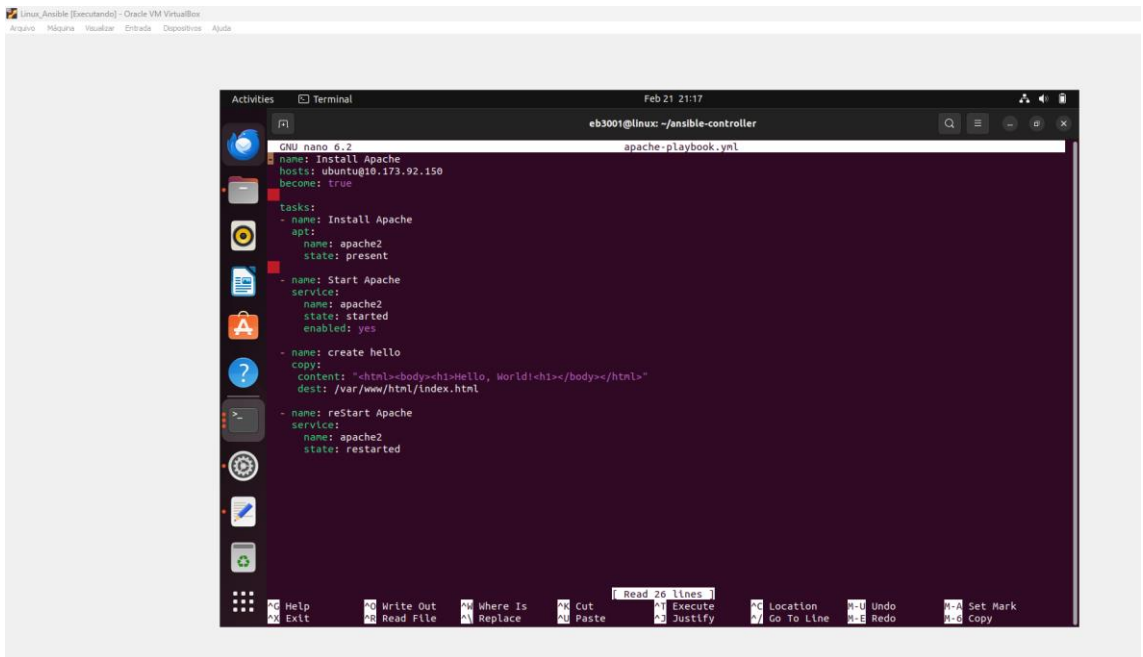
Linux_Ansible [Executando] - Oracle VM VirtualBox
Arquivo Máquina Visualizar Entrada Dispositivos Ajuda

Activities Terminal Feb 21 21:17

eb3001@linux: ~/ansible-controller

GNU nano 6.2 apache-playbook.yml
- name: Install Apache
hosts: ubuntu@10.173.92.150
become: true

tasks:
- name: Install Apache
apt:
name: apache2
state: present

- name: Start Apache
service:
name: apache2
state: started
enabled: yes

- name: create hello
copy:
content: "<html><body><h1>Hello, World!<h1></body></html>"
dest: /var/www/html/index.html

- name: reStart Apache
service:
name: apache2
state: restarted

[ Read 26 lines ]
^G Help ^O Write Out ^W Where Is ^K Cut ^T Execute ^C Location M-U Undo M-A Set Mark
^X Exit ^R Read File ^\ Replace ^U Paste ^J Justify ^/ Go To Line M-E Redo M-6 Copy